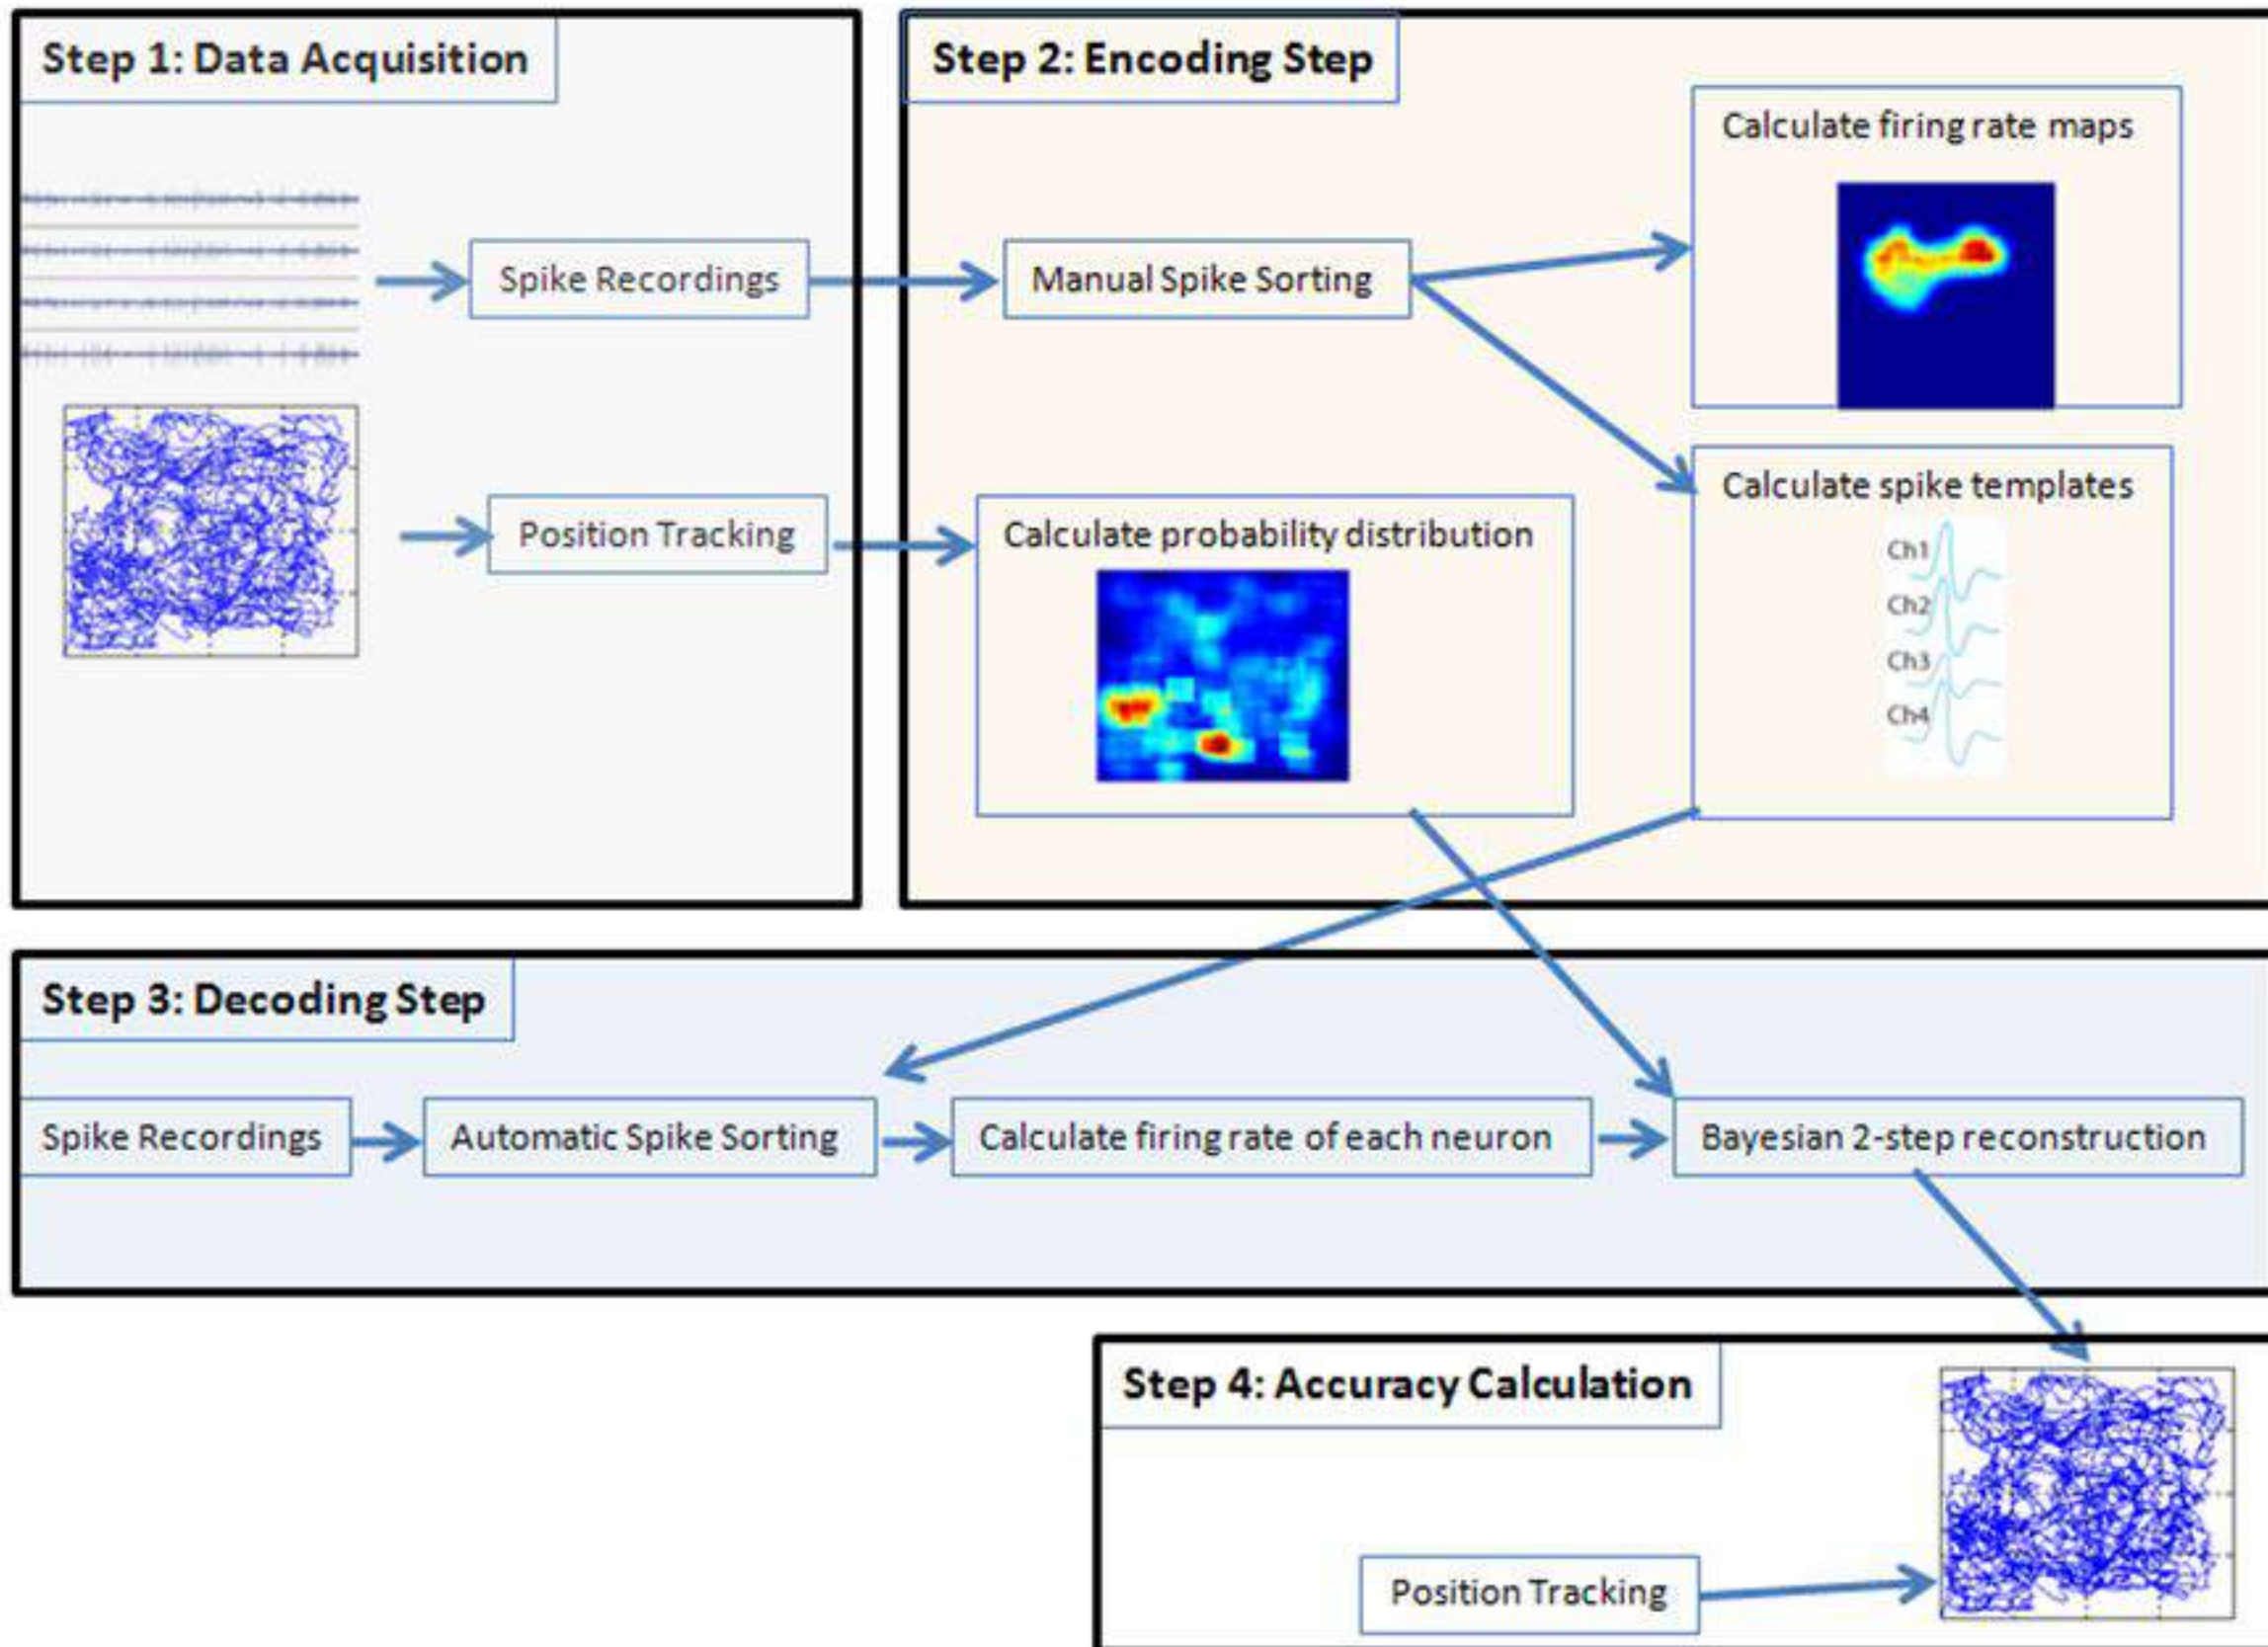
Step 1: Data Acquisition

Spike Recordings

Position Tracking

Step 2: Encoding Step

Manual Spike Sorting

Calculate firing rate maps

Calculate spike templates

Ch1
Ch2
Ch3
Ch4

Calculate probability distribution

Step 3: Decoding Step

Spike Recordings

Automatic Spike Sorting

Calculate firing rate of each neuron

Bayesian 2-step reconstruction

Step 4: Accuracy Calculation

Position Tracking